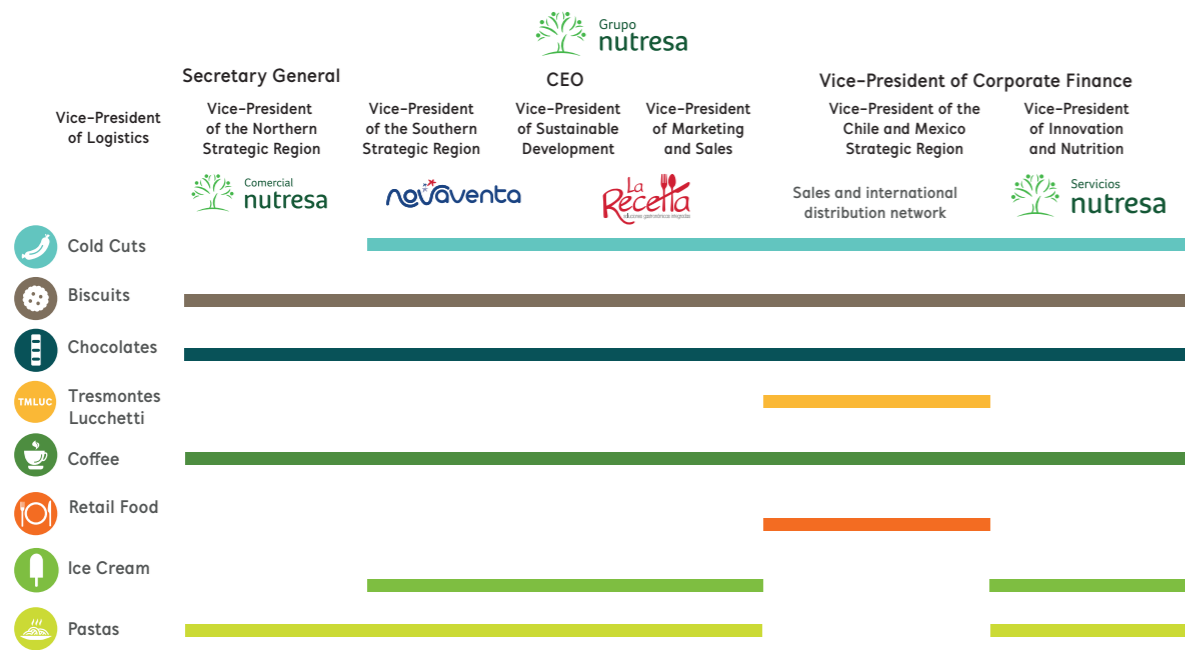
Grupo nutresa

Secretary General

CEO

Vice-President of Corporate Finance

Vice-President of Logistics

Vice-President of the Northern Strategic Region

Vice-President of the Southern Strategic Region

Vice-President of Sustainable Development

Vice-President of Marketing and Sales

Vice-President of the Chile and Mexico Strategic Region

Vice-President of Innovation and Nutrition

Comercial nutresa

novaventa

La Recetta
soluciones gastronómicas integrales

Sales and international distribution network

Servicios nutresa

Cold Cuts

Biscuits

Chocolates

TMLUC
Tresmontes Lucchetti

Coffee

Retail Food

Ice Cream

Pastas